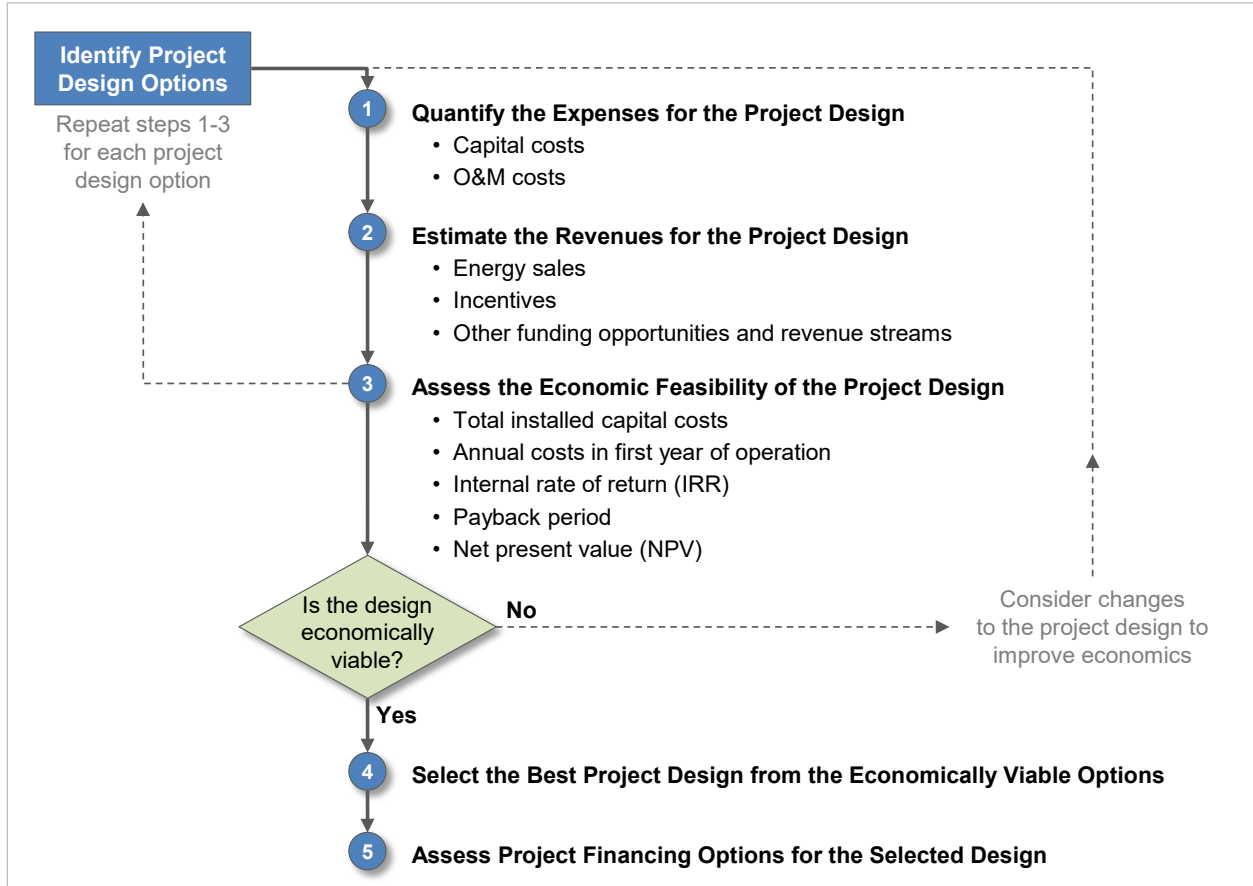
Identify Project Design Options

Repeat steps 1-3 for each project design option

1 Quantify the Expenses for the Project Design
• Capital costs
• O&M costs

2 Estimate the Revenues for the Project Design
• Energy sales
• Incentives
• Other funding opportunities and revenue streams

3 Assess the Economic Feasibility of the Project Design
• Total installed capital costs
• Annual costs in first year of operation
• Internal rate of return (IRR)
• Payback period
• Net present value (NPV)

Is the design economically viable?

No

Consider changes to the project design to improve economics

Yes

4 Select the Best Project Design from the Economically Viable Options

5 Assess Project Financing Options for the Selected Design